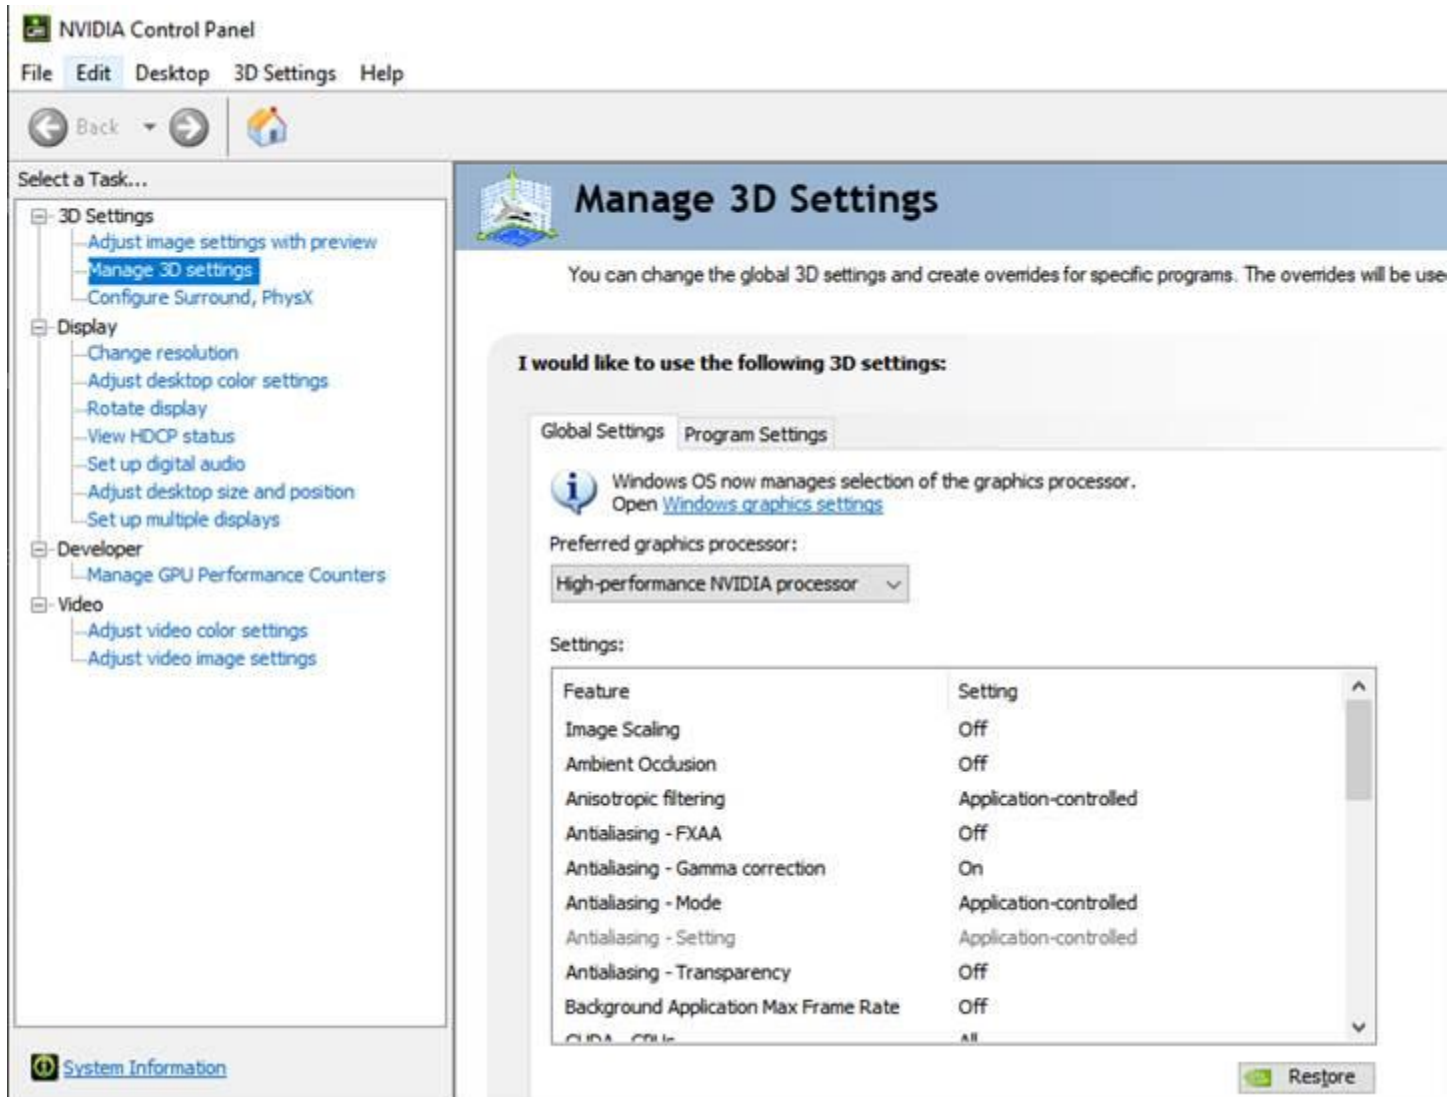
NVIDIA Control Panel

File Edit Desktop 3D Settings Help

Back

Select a Task...

3D Settings
Adjust image settings with preview
Manage 3D settings
Configure Surround, PhysX
Display
Change resolution
Adjust desktop color settings
Rotate display
View HDCP status
Set up digital audio
Adjust desktop size and position
Set up multiple displays
Developer
Manage GPU Performance Counters
Video
Adjust video color settings
Adjust video image settings

System Information

Manage 3D Settings

You can change the global 3D settings and create overrides for specific programs. The overrides will be use

I would like to use the following 3D settings:

Global Settings Program Settings

Windows OS now manages selection of the graphics processor.
Open Windows graphics settings

Preferred graphics processor:

High-performance NVIDIA processor

Settings:

| Feature | Setting |
|---|---|
| Image Scaling | Off |
| Ambient Occlusion | Off |
| Anisotropic filtering | Application-controlled |
| Antialiasing - FXAA | Off |
| Antialiasing - Gamma correction | On |
| Antialiasing - Mode | Application-controlled |
| Antialiasing - Setting | Application-controlled |
| Antialiasing - Transparency | Off |
| Background Application Max Frame Rate | Off |
| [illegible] | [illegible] |

Restore